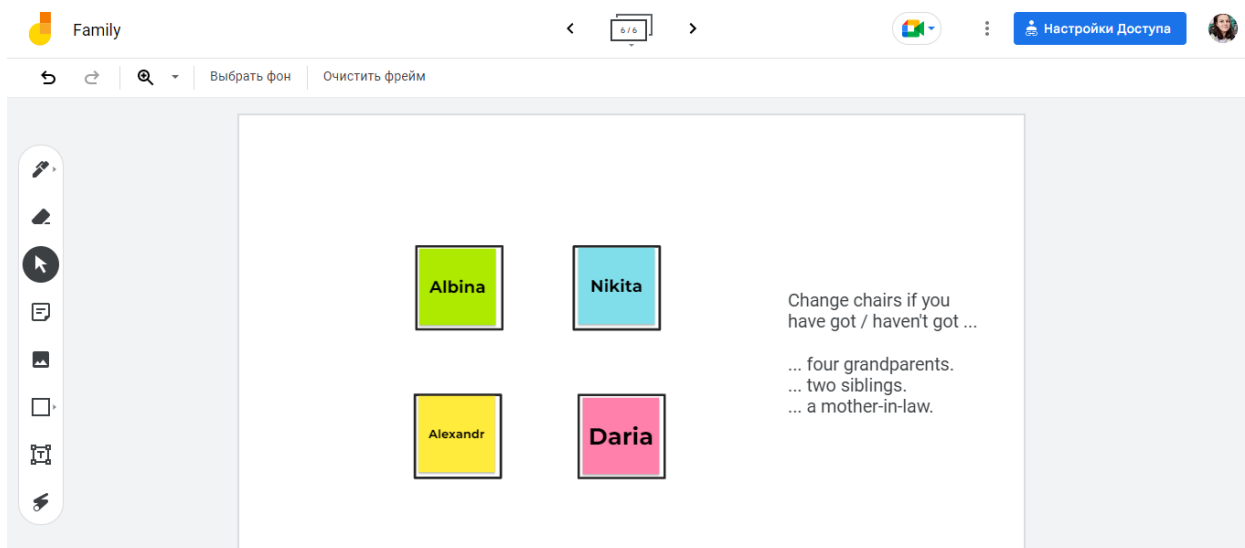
Family

6 / 6

Настройки Доступа

Выбрать фон
Очистить фрейм

Albina

Nikita

Alexandr

Daria

Change chairs if you have got / haven't got ...

... four grandparents.
... two siblings.
... a mother-in-law.